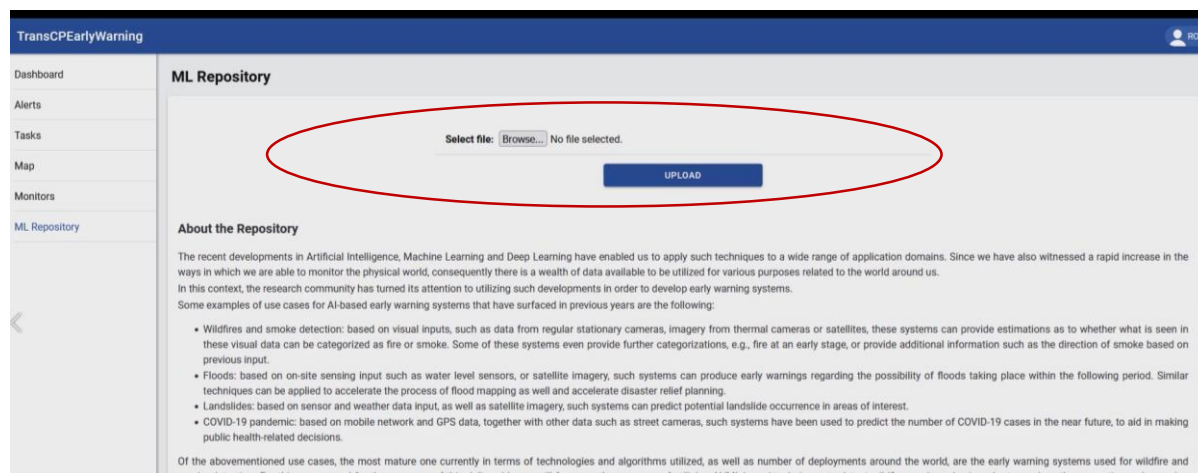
TransCPEarlyWarning

RO

Dashboard
Alerts
Tasks
Map
Monitors
ML Repository

ML Repository

Select file: Browse... No file selected.

UPLOAD

About the Repository

The recent developments in Artificial Intelligence, Machine Learning and Deep Learning have enabled us to apply such techniques to a wide range of application domains. Since we have also witnessed a rapid increase in the ways in which we are able to monitor the physical world, consequently there is a wealth of data available to be utilized for various purposes related to the world around us.
In this context, the research community has turned its attention to utilizing such developments in order to develop early warning systems.
Some examples of use cases for AI-based early warning systems that have surfaced in previous years are the following:

• Wildfires and smoke detection: based on visual inputs, such as data from regular stationary cameras, imagery from thermal cameras or satellites, these systems can provide estimations as to whether what is seen in these visual data can be categorized as fire or smoke. Some of these systems even provide further categorizations, e.g., fire at an early stage, or provide additional information such as the direction of smoke based on previous input.
• Floods: based on on-site sensing input such as water level sensors, or satellite imagery, such systems can produce early warnings regarding the possibility of floods taking place within the following period. Similar techniques can be applied to accelerate the process of flood mapping as well and accelerate disaster relief planning.
• Landslides: based on sensor and weather data input, as well as satellite imagery, such systems can predict potential landslide occurrence in areas of interest.
• COVID-19 pandemic: based on mobile network and GPS data, together with other data such as street cameras, such systems have been used to predict the number of COVID-19 cases in the near future, to aid in making public health-related decisions.

Of the abovementioned use cases, the most mature one currently in terms of technologies and algorithms utilized, as well as number of deployments around the world, are the early warning systems used for wildfire and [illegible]